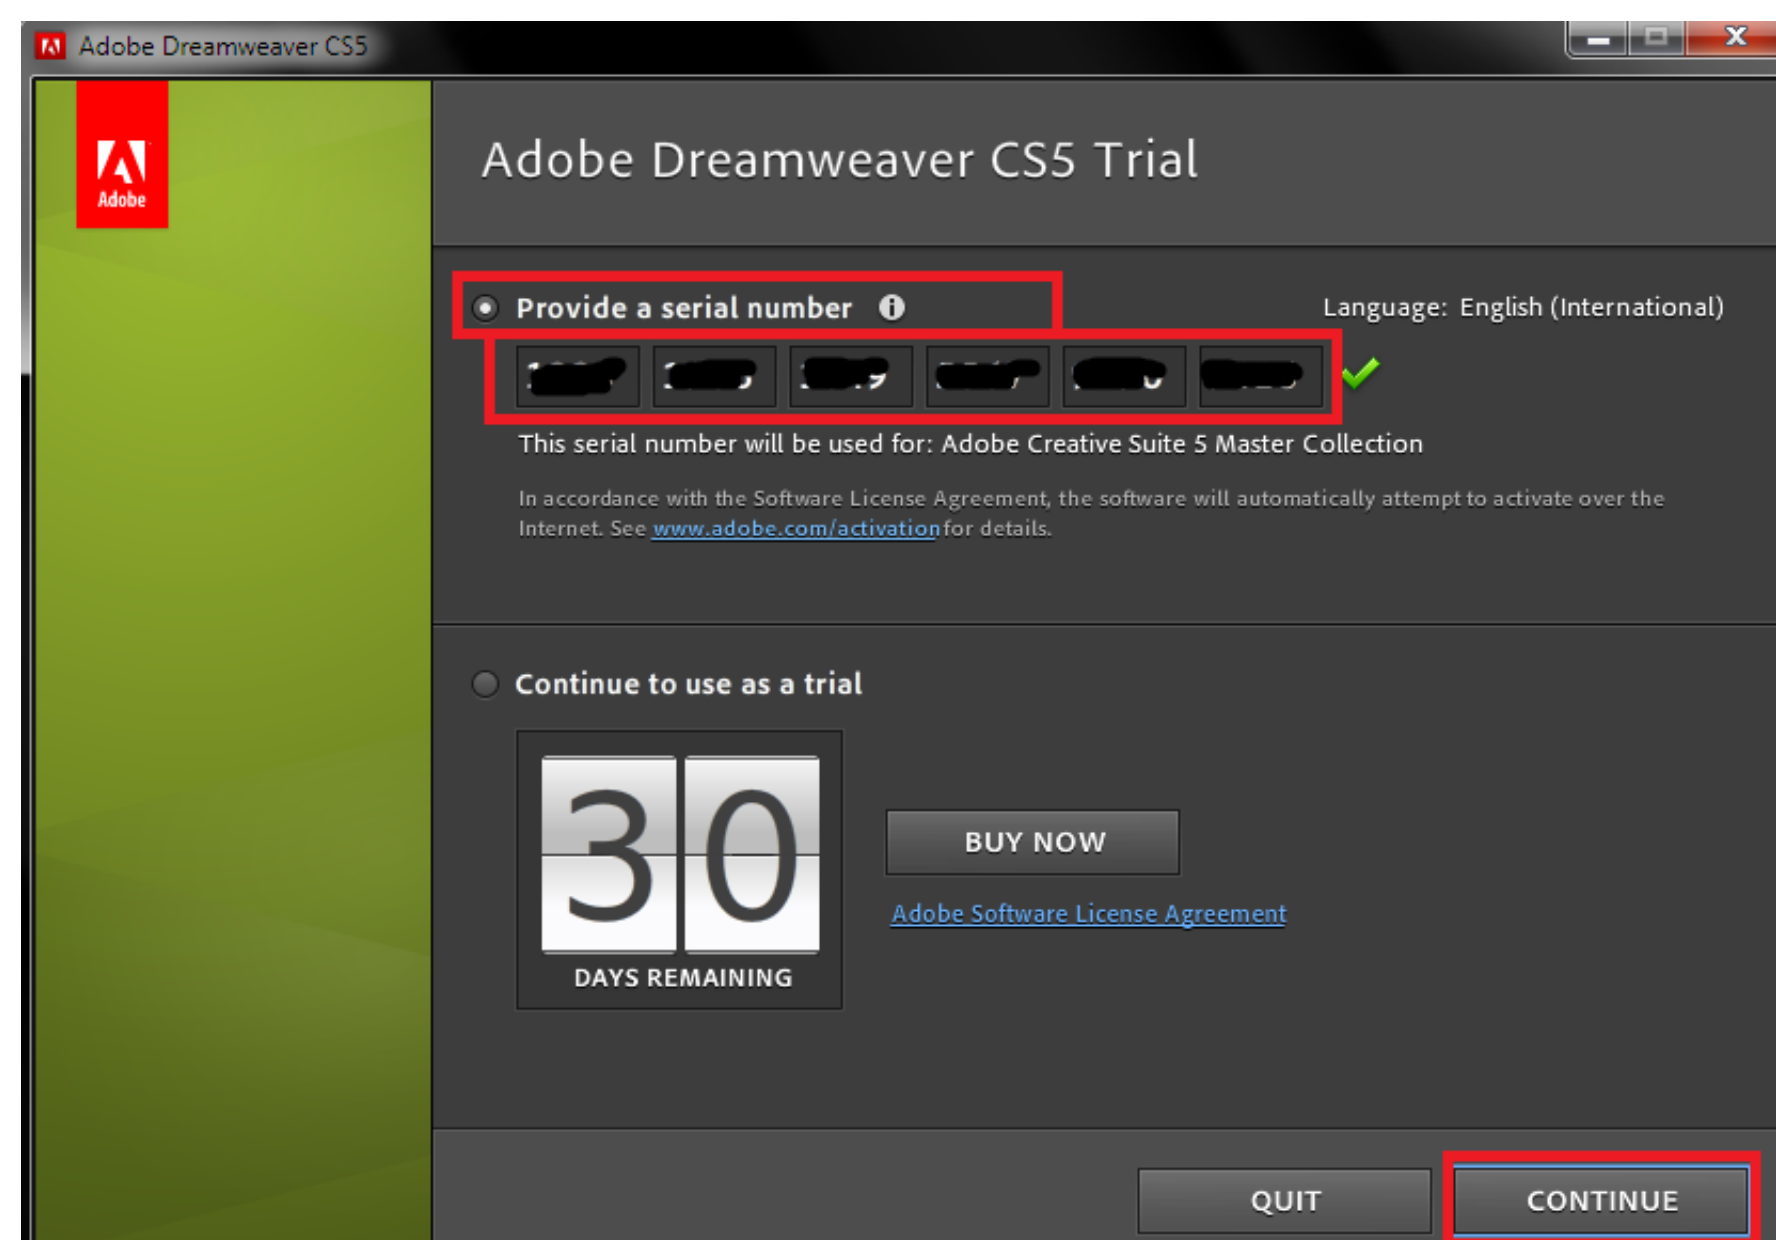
Adobe Dreamweaver CS5

Adobe

Adobe Dreamweaver CS5 Trial

Provide a serial number

Language: English (International)

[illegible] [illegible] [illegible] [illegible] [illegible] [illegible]

This serial number will be used for: Adobe Creative Suite 5 Master Collection

In accordance with the Software License Agreement, the software will automatically attempt to activate over the Internet. See www.adobe.com/activation for details.

Continue to use as a trial

30

DAYS REMAINING

BUY NOW

Adobe Software License Agreement

QUIT

CONTINUE